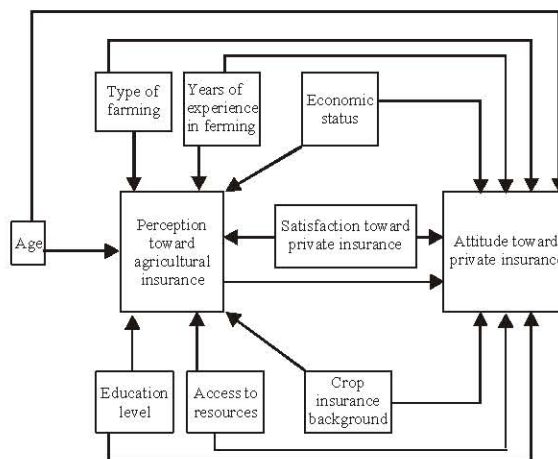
Type of farming

Years of experience in ferming

Economic status

Age

Perception toward agricultural insurance

Satisfaction toward private insurance

Attitude toward private insurance

Education level

Access to resources

Crop insurance background